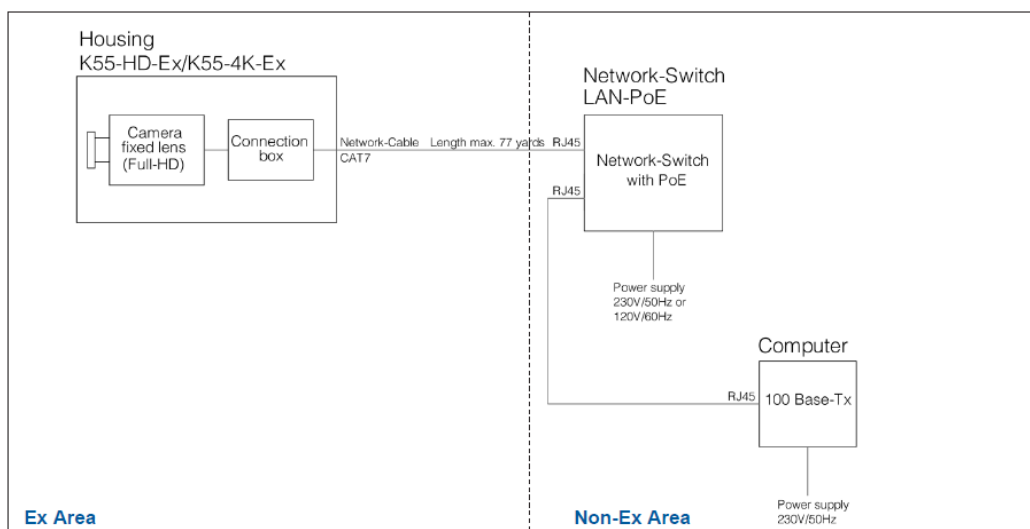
Housing
K55-HD-Ex/K55-4K-Ex

Camera fixed lens (Full-HD)

Connection box

Network-Cable CAT7

Length max. 77 yards

RJ45

Network-Switch
LAN-PoE

Network-Switch with PoE

RJ45

Power supply
230V/50Hz or
120V/60Hz

Computer

RJ45

100 Base-Tx

Power supply
230V/50Hz

Ex Area

Non-Ex Area